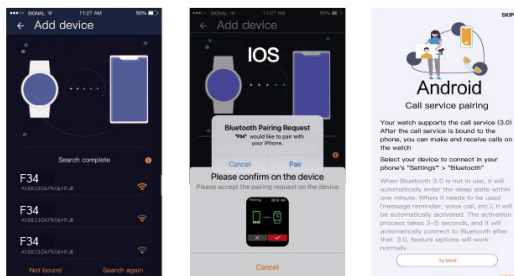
SIGNAL 11:27 AM 50%

← Add device

Search complete

F34
A1:BC:DE:FG:HI:JK

F34
A1:BC:DE:FG:HI:JK

F34
A1:BC:DE:FG:HI:JK

Not bound

Search again

SIGNAL 11:27 AM 50%

← Add device

IOS

Bluetooth Pairing Request
"F34" would like to pair with your iPhone.

Cancel

Pair

Please confirm on the device
Please accept the pairing request on the device

Cancel

SKIP

Android
Call service pairing

Your watch supports the call service (3.0) After the call service is bound to the phone, you can make and receive calls on the watch

Select your device to connect in your phone's "Settings" > "Bluetooth"

When Bluetooth 3.0 is not in use, it will automatically enter the sleep state within one minute. When it needs to be used (message reminder, voice call, etc.), it will be automatically activated. The activation process takes 3~5 seconds, and it will automatically connect to Bluetooth after that. 3.0, feature options will work normally.

To bind